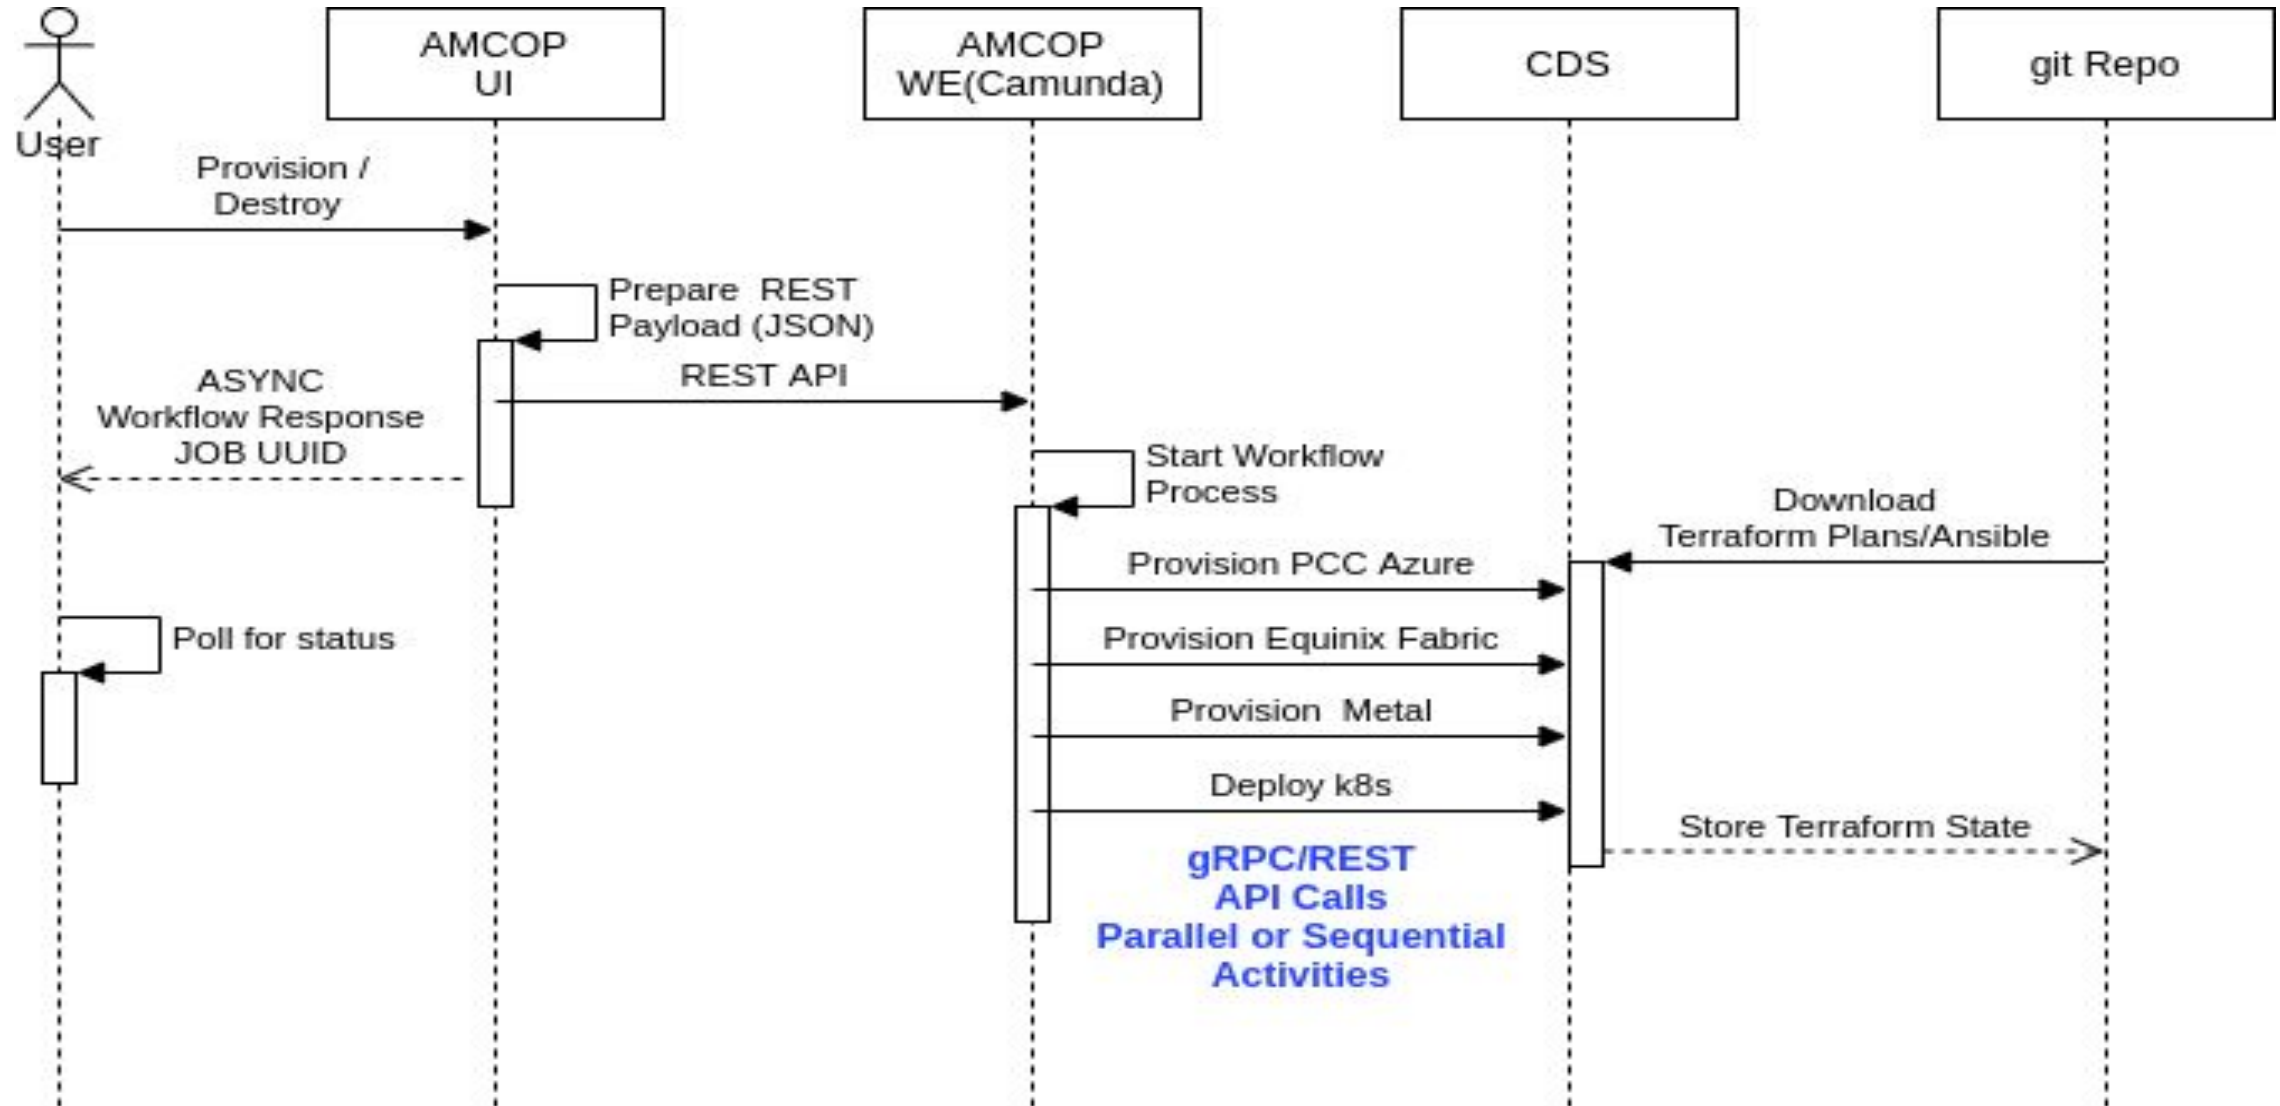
User

AMCOP UI

AMCOP WE(Camunda)

CDS

git Repo

Provision / Destroy

Prepare REST Payload (JSON)

REST API

ASYNC Workflow Response JOB UUID

Start Workflow Process

Download Terraform Plans/Ansible

Provision PCC Azure

Poll for status

Provision Equinix Fabric

Provision Metal

Deploy k8s

Store Terraform State

gRPC/REST API Calls Parallel or Sequential Activities